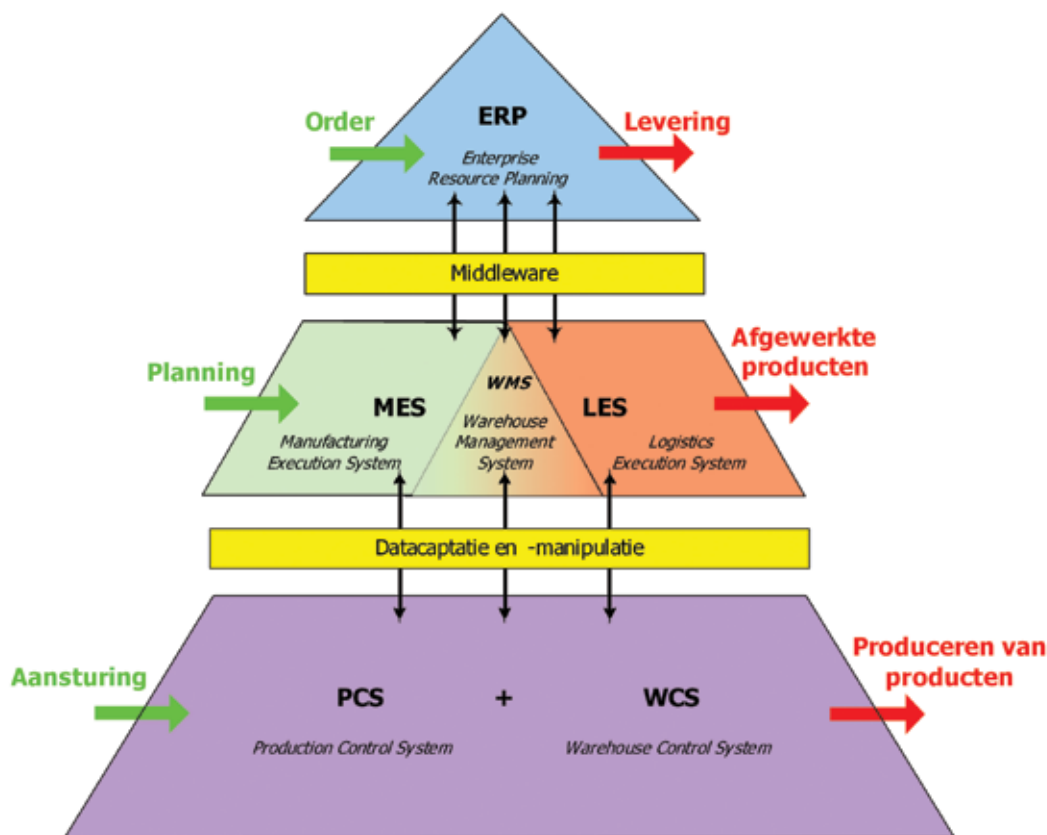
Order

ERP

Enterprise Resource Planning

Levering

Middleware

Planning

MES

Manufacturing Execution System

WMS

Warehouse Management System

LES

Logistics Execution System

Afgewerkte producten

Datacaptatie en -manipulatie

Aansturing

PCS

+

WCS

Production Control System

Warehouse Control System

Produceren van producten